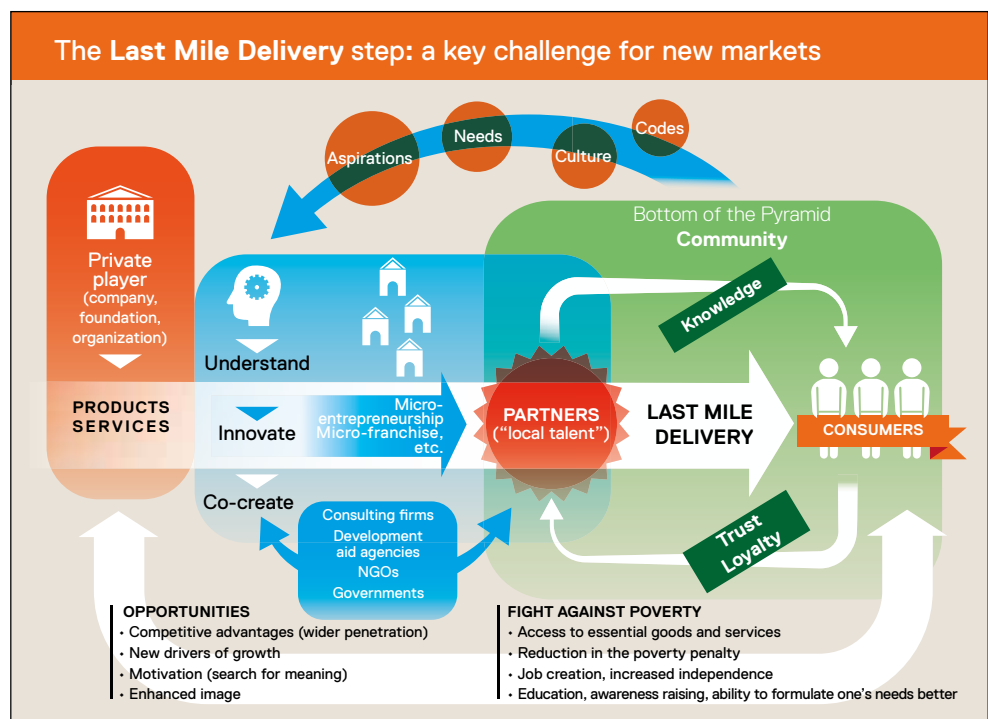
The **Last Mile Delivery** step: a key challenge for new markets

Aspirations
Needs
Culture
Codes

Private player (company, foundation, organization)

PRODUCTS SERVICES

Understand
Innovate
Co-create

Micro-entrepreneurship
Micro-franchise, etc.

Bottom of the Pyramid
Community

Knowledge

PARTNERS ("local talent")

LAST MILE DELIVERY

CONSUMERS

Trust
Loyalty

Consulting firms
Development aid agencies
NGOs
Governments

OPPORTUNITIES
• Competitive advantages (wider penetration)
• New drivers of growth
• Motivation (search for meaning)
• Enhanced image

FIGHT AGAINST POVERTY
• Access to essential goods and services
• Reduction in the poverty penalty
• Job creation, increased independence
• Education, awareness raising, ability to formulate one's needs better